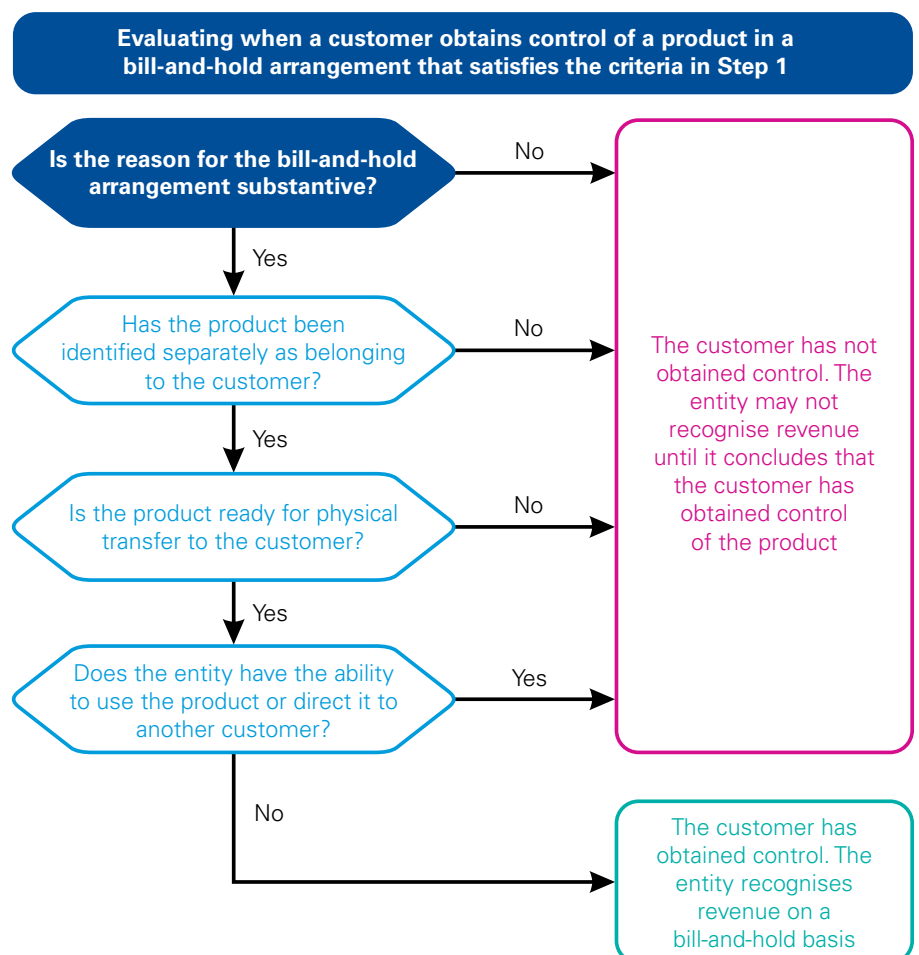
Evaluating when a customer obtains control of a product in a bill-and-hold arrangement that satisfies the criteria in Step 1

Is the reason for the bill-and-hold arrangement substantive?

No

Yes

Has the product been identified separately as belonging to the customer?

No

Yes

Is the product ready for physical transfer to the customer?

No

Yes

Does the entity have the ability to use the product or direct it to another customer?

Yes

The customer has not obtained control. The entity may not recognise revenue until it concludes that the customer has obtained control of the product

No

The customer has obtained control. The entity recognises revenue on a bill-and-hold basis